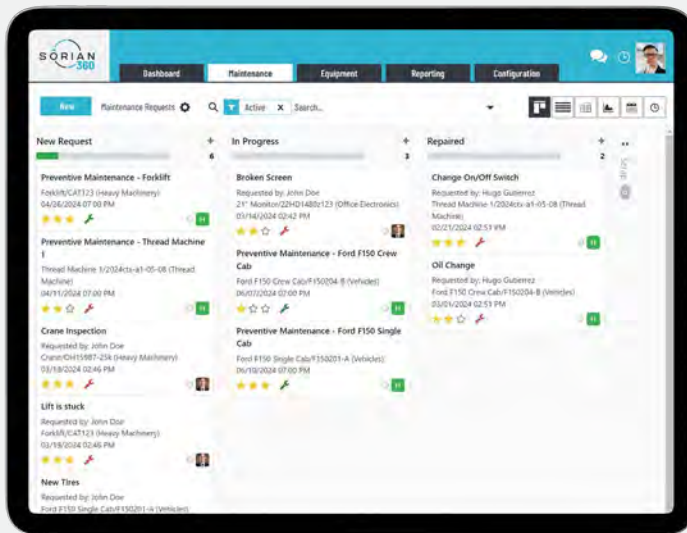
SORIAN 360

Dashboard
Maintenance
Equipment
Reporting
Configuration

New
Maintenance Requests
Active
Search...

New Request
6

Preventive Maintenance - Forklift
Forklift/CAT123 (Heavy Machinery)
04/26/2024 07:00 PM

Preventive Maintenance - Thread Machine 1
Thread Machine 1/2024cts-a1-05-08 (Thread Machine)
04/11/2024 07:00 PM

Crane Inspection
Requested by: John Doe
Crane/OH15987-25k (Heavy Machinery)
03/18/2024 02:46 PM

Lift is stuck
Requested by: John Doe
Forklift/CAT123 (Heavy Machinery)
03/18/2024 02:46 PM

New Tires
Requested by: John Doe
Ford F150 Single Cab/F150201-A (Vehicles)

In Progress
3

Broken Screen
Requested by: John Doe
21" Monitor/22HD1480z123 (Office Electronics)
03/14/2024 02:42 PM

Preventive Maintenance - Ford F150 Crew Cab
Ford F150 Crew Cab/F150204-B (Vehicles)
06/07/2024 07:00 PM

Preventive Maintenance - Ford F150 Single Cab
Ford F150 Single Cab/F150201-A (Vehicles)
06/10/2024 07:00 PM

Repaired
2

Change On/Off Switch
Requested by: Hugo Gutierrez
Thread Machine 1/2024cts-a1-05-08 (Thread Machine)
02/21/2024 02:53 PM

Oil Change
Requested by: Hugo Gutierrez
Ford F150 Crew Cab/F150204-B (Vehicles)
03/01/2024 02:53 PM